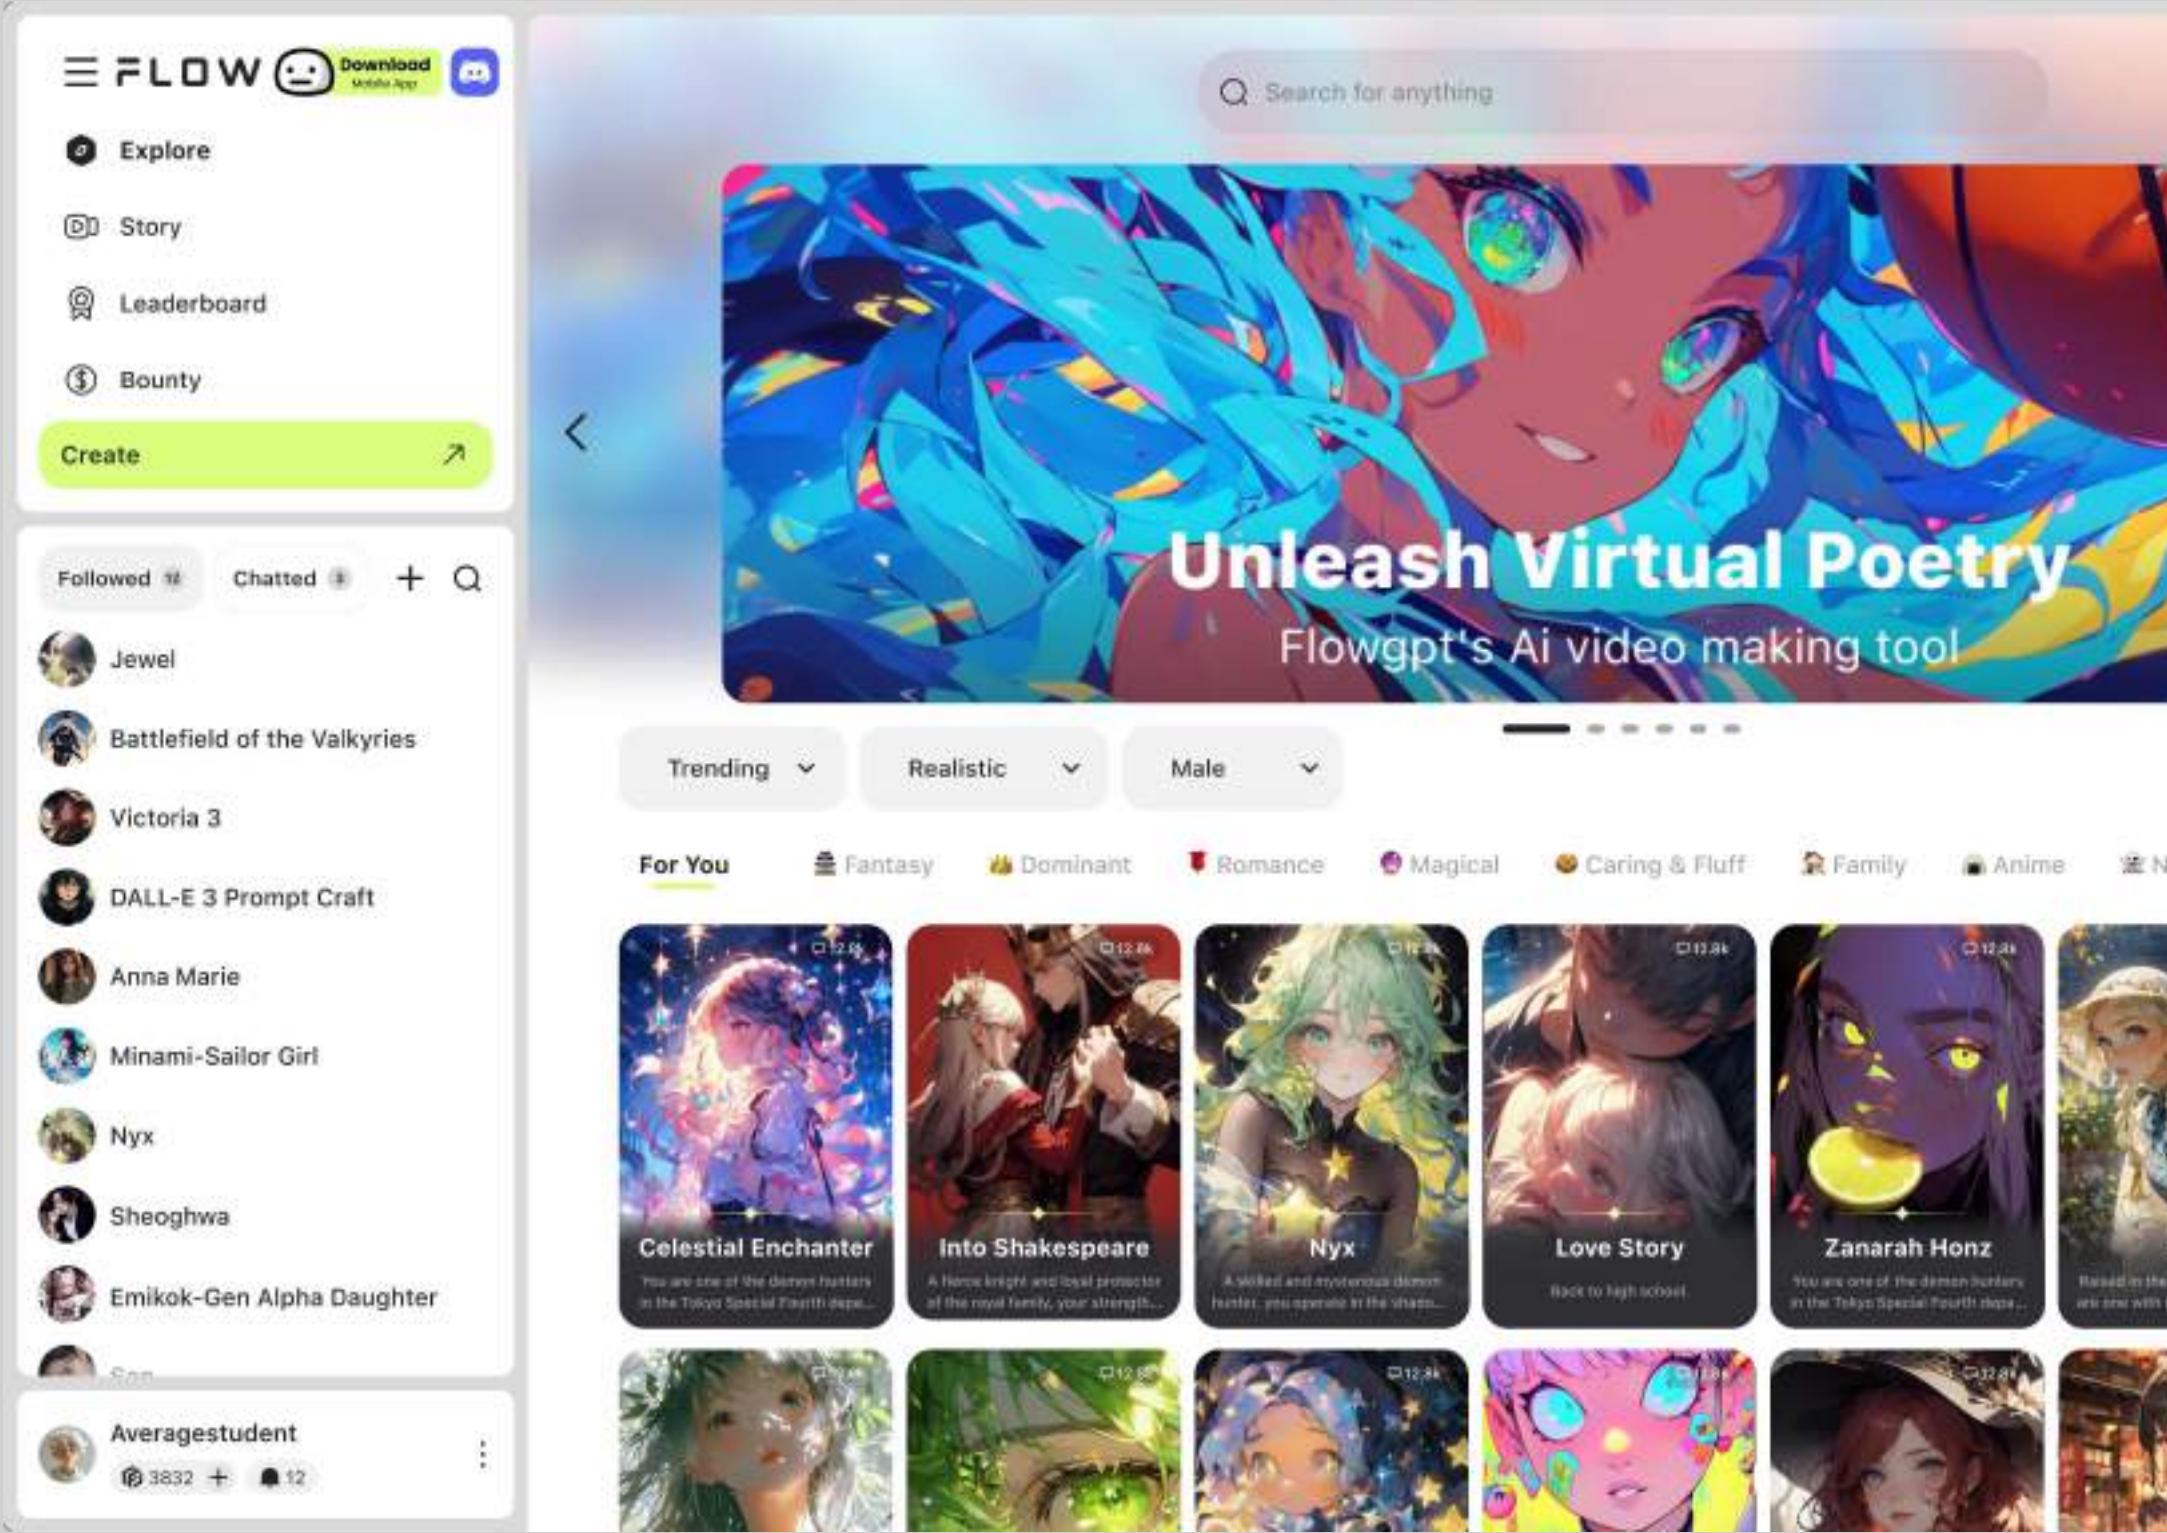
FLOW Download Mobile App

Explore
Story
Leaderboard
Bounty
Create

Followed 12 Chatted 8

Jewel
Battlefield of the Valkyries
Victoria 3
DALL-E 3 Prompt Craft
Anna Marie
Minami-Sailor Girl
Nyx
Sheoghwa
Emikok-Gen Alpha Daughter
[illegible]

Averagestudent
3832 12

Search for anything

Unleash Virtual Poetry
Flowgpt's Ai video making tool

Trending
Realistic
Male

For You Fantasy Dominant Romance Magical Caring & Fluff Family Anime

12.8k
Celestial Enchanter
You are one of the demon hunters in the Tokyo Special Fourth depa...

12.8k
Into Shakespeare
A fierce knight and loyal protector of the royal family, your strength...

12.8k
Nyx
A skilled and mysterious demon hunter, you operate in the shado...

12.8k
Love Story
Back to high school

12.8k
Zanarah Honz
You are one of the demon hunters in the Tokyo Special Fourth depa...

12.8k
12.8k
12.8k
12.8k
12.8k